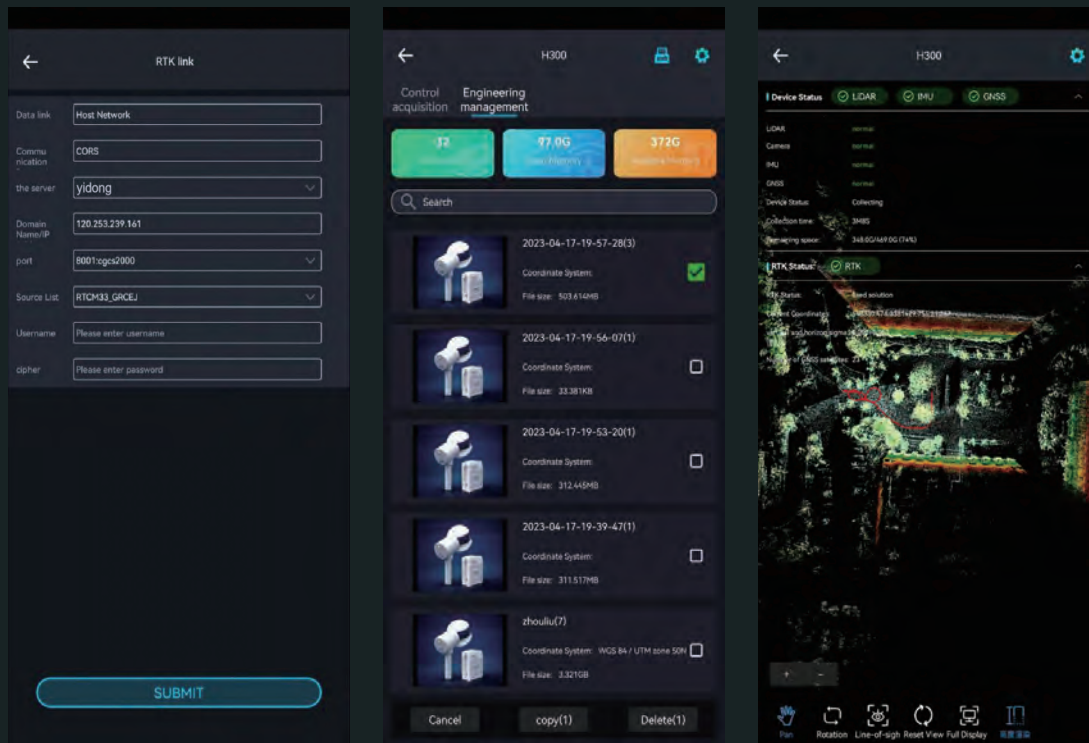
RTK link

Data link Host Network

Communication CORS

the server yidong

Domain Name/IP 120.253.239.161

port 8001:cgcs2000

Source List RTCM33_GRCEJ

Username Please enter username

cipher Please enter password

SUBMIT

H300

Control acquisition

Engineering management

32

97.0G

372G

Search

2023-04-17-19-57-28(3)

Coordinate System:

File size: 503.614MB

2023-04-17-19-56-07(1)

Coordinate System:

File size: 33.381KB

2023-04-17-19-53-20(1)

Coordinate System:

File size: 312.445MB

2023-04-17-19-39-47(1)

Coordinate System:

File size: 311.517MB

zhouliu(7)

Coordinate System: WGS 84 / UTM zone 50N

File size: 3.321GB

Cancel

copy(1)

Delete(1)

H300

Device Status

LiDAR

IMU

GNSS

LiDAR normal

Camera normal

IMU normal

GNSS normal

Device Status: Collecting

Collection time: 3MBS

Remaining space: 348.0G/469.0G (74%)

RTK Status:

RTK

RTK Status: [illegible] solution

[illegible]

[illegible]

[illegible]

+

−

Pan

Rotation

Line-of-sigh

Reset View

Full Display

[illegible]